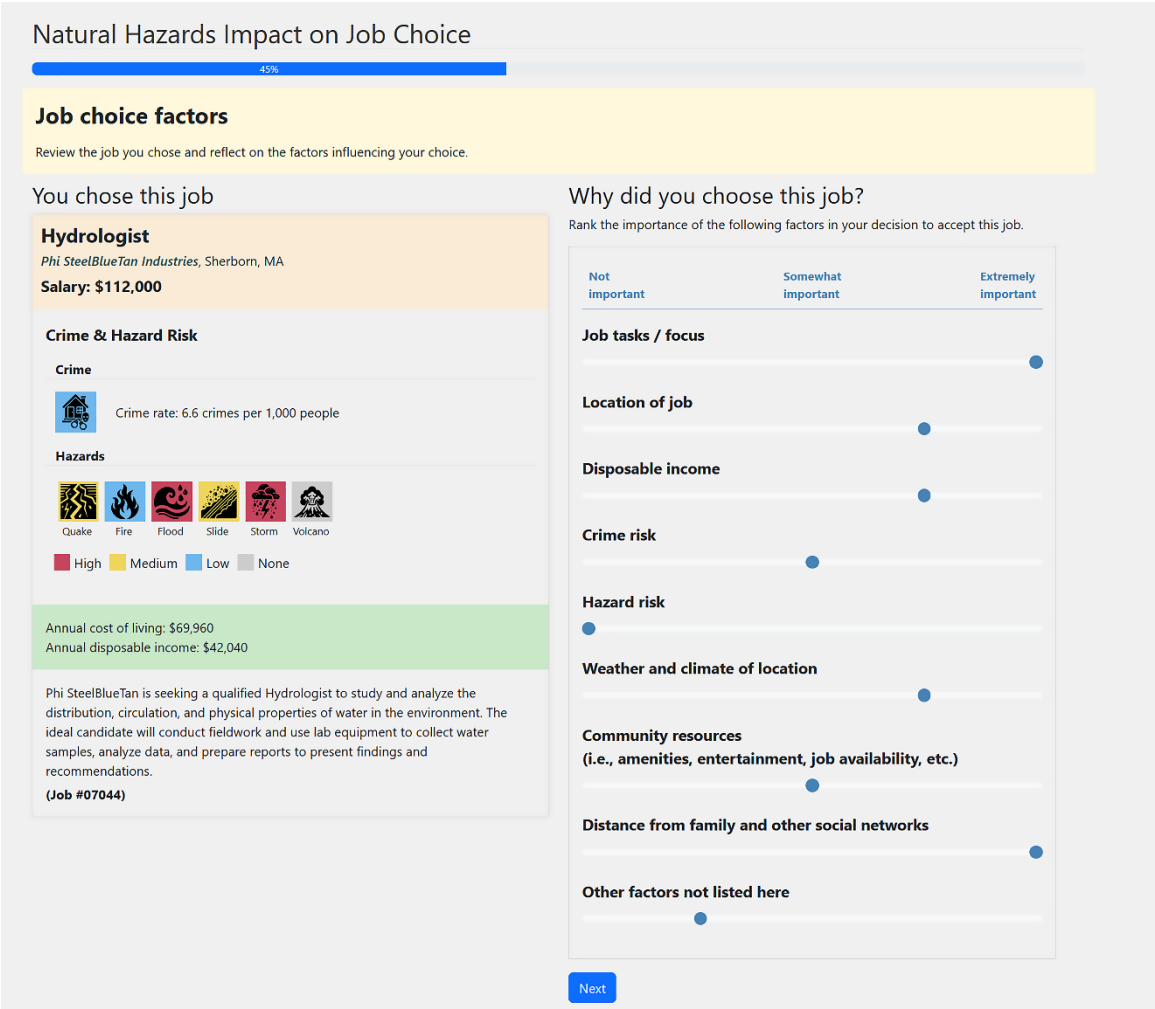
Natural Hazards Impact on Job Choice

45%

Job choice factors

Review the job you chose and reflect on the factors influencing your choice.

You chose this job

Hydrologist

*Phi SteelBlueTan Industries*, Sherborn, MA

Salary: $112,000

Crime & Hazard Risk

Crime

Crime rate: 6.6 crimes per 1,000 people

Hazards

Quake Fire Flood Slide Storm Volcano

High Medium Low None

Annual cost of living: $69,960
Annual disposable income: $42,040

Phi SteelBlueTan is seeking a qualified Hydrologist to study and analyze the distribution, circulation, and physical properties of water in the environment. The ideal candidate will conduct fieldwork and use lab equipment to collect water samples, analyze data, and prepare reports to present findings and recommendations.

(Job #07044)

Why did you choose this job?

Rank the importance of the following factors in your decision to accept this job.

Not important | Somewhat important | Extremely important

Job tasks / focus

Location of job

Disposable income

Crime risk

Hazard risk

Weather and climate of location

Community resources
(i.e., amenities, entertainment, job availability, etc.)

Distance from family and other social networks

Other factors not listed here

Next